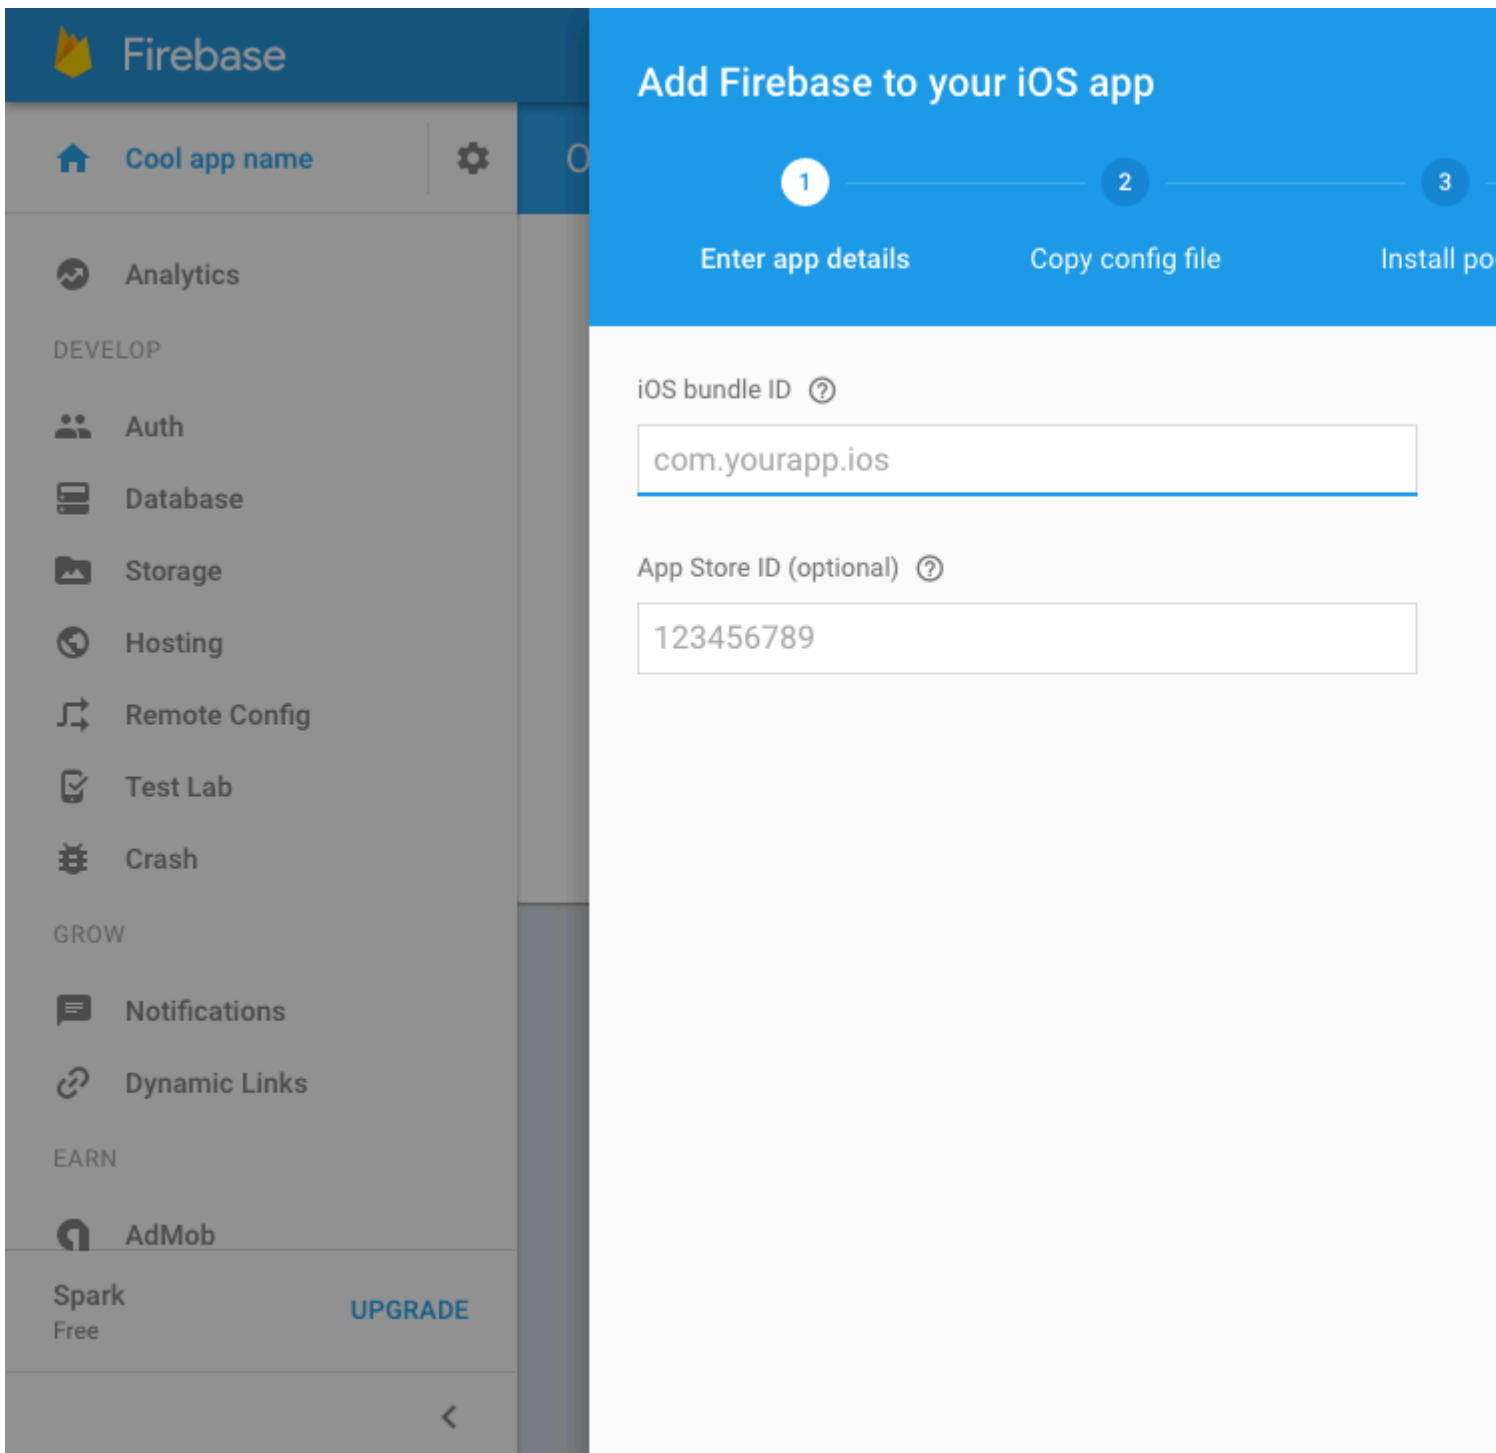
Firebase

Cool app name

Analytics

DEVELOP

Auth

Database

Storage

Hosting

Remote Config

Test Lab

Crash

GROW

Notifications

Dynamic Links

EARN

AdMob

Spark
Free

UPGRADE

<

O

Add Firebase to your iOS app

1
Enter app details

2
Copy config file

3
Install po

iOS bundle ID ?

com.yourapp.ios

App Store ID (optional) ?

123456789